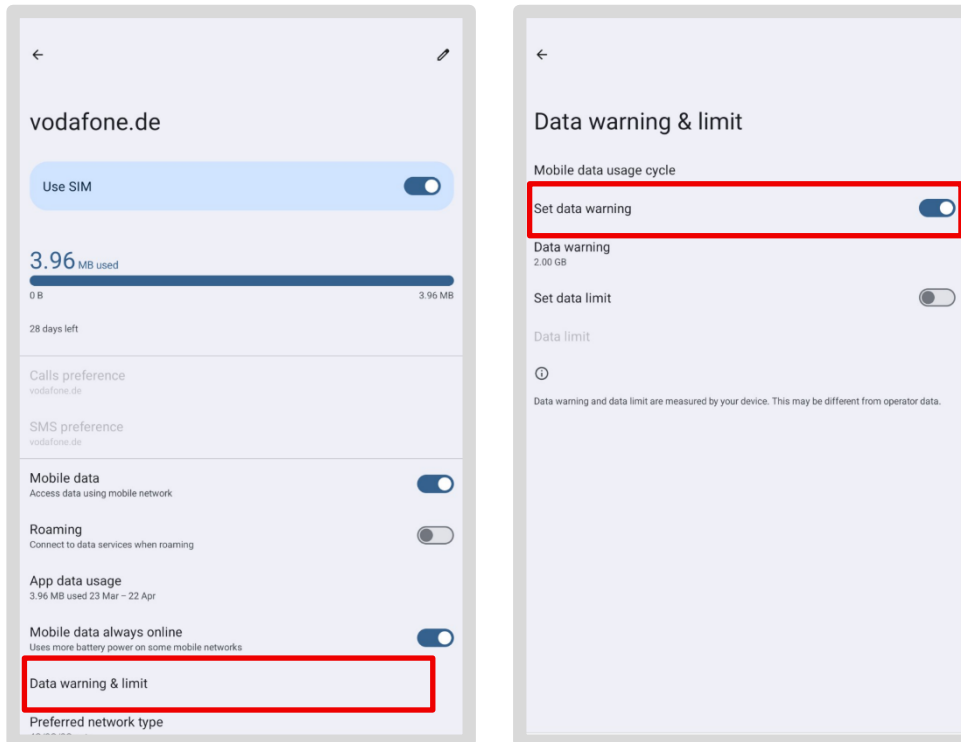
vodafone.de

Use SIM

3.96 MB used

0 B

3.96 MB

28 days left

Calls preference
vodafone.de

SMS preference
vodafone.de

Mobile data
Access data using mobile network

Roaming
Connect to data services when roaming

App data usage
3.96 MB used 23 Mar – 22 Apr

Mobile data always online
Uses more battery power on some mobile networks

Data warning & limit

Preferred network type
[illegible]

Data warning & limit

Mobile data usage cycle

Set data warning

Data warning
2.00 GB

Set data limit

Data limit

Data warning and data limit are measured by your device. This may be different from operator data.